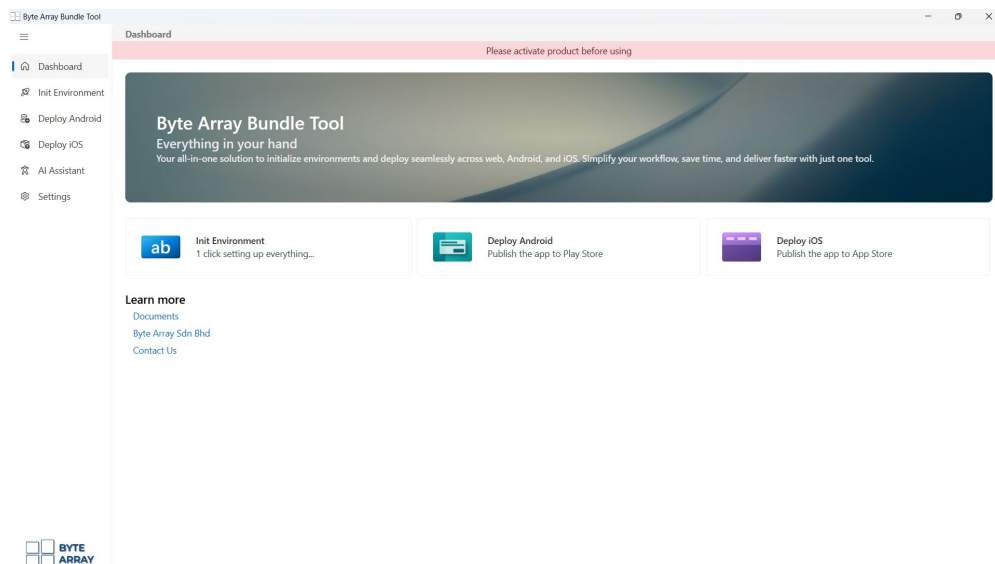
Byte Array Bundle Tool

Dashboard
Init Environment
Deploy Android
Deploy iOS
AI Assistant
Settings

Dashboard

Please activate product before using

Byte Array Bundle Tool
Everything in your hand
Your all-in-one solution to initialize environments and deploy seamlessly across web, Android, and iOS. Simplify your workflow, save time, and deliver faster with just one tool.

ab
Init Environment
1 click setting up everything...

Deploy Android
Publish the app to Play Store

Deploy iOS
Publish the app to App Store

Learn more
Documents
Byte Array Sdn Bhd
Contact Us

BYTE
ARRAY